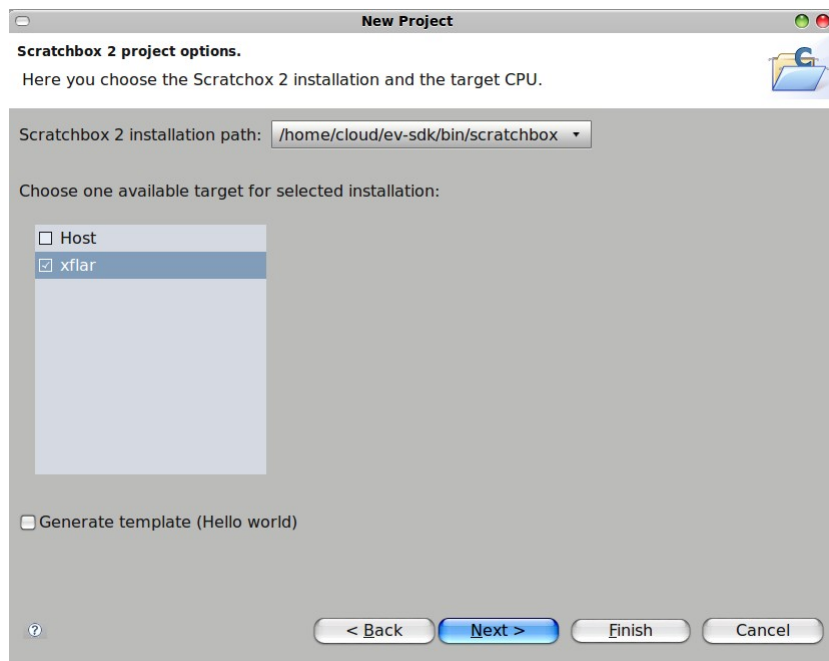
New Project

Scratchbox 2 project options.

Here you choose the Scratchox 2 installation and the target CPU.

Scratchbox 2 installation path: /home/cloud/ev-sdk/bin/scratchbox

Choose one available target for selected installation:

☐ Host
☑ xflar

☐ Generate template (Hello world)

?

< Back
Next >
Finish
Cancel